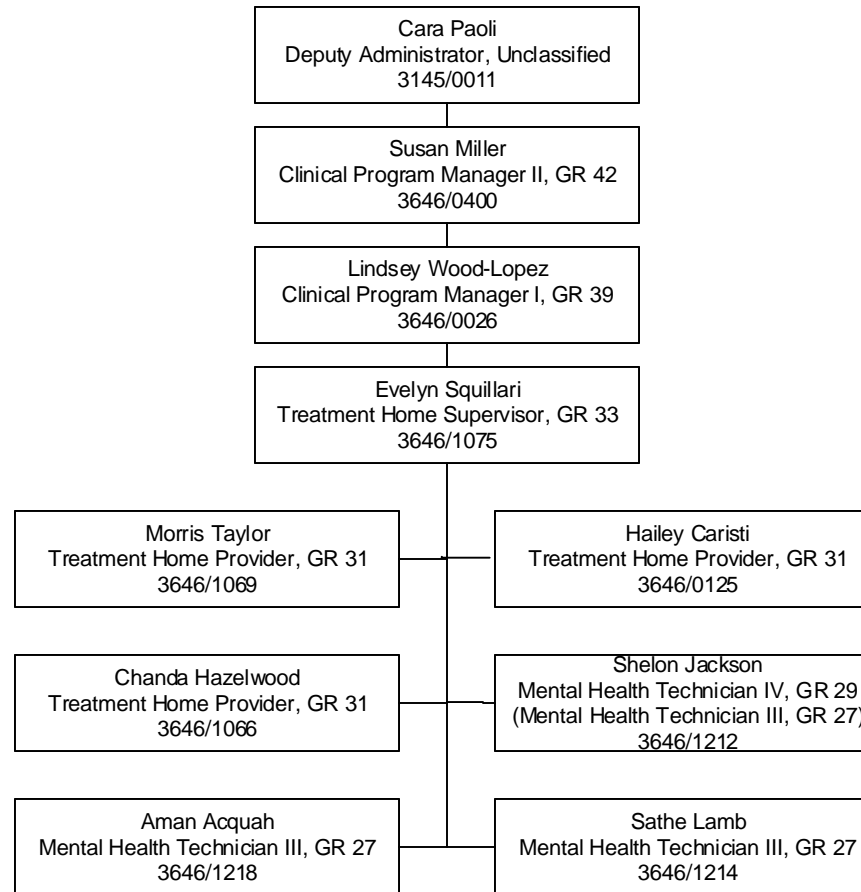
Cara Paoli
Deputy Administrator, Unclassified
3145/0011

Susan Miller
Clinical Program Manager II, GR 42
3646/0400

Lindsey Wood-Lopez
Clinical Program Manager I, GR 39
3646/0026

Evelyn Squillari
Treatment Home Supervisor, GR 33
3646/1075

Morris Taylor
Treatment Home Provider, GR 31
3646/1069

Hailey Caristi
Treatment Home Provider, GR 31
3646/0125

Chanda Hazelwood
Treatment Home Provider, GR 31
3646/1066

Shelon Jackson
Mental Health Technician IV, GR 29
(Mental Health Technician III, GR 27)
3646/1212

Aman Acquah
Mental Health Technician III, GR 27
3646/1218

Sathe Lamb
Mental Health Technician III, GR 27
3646/1214